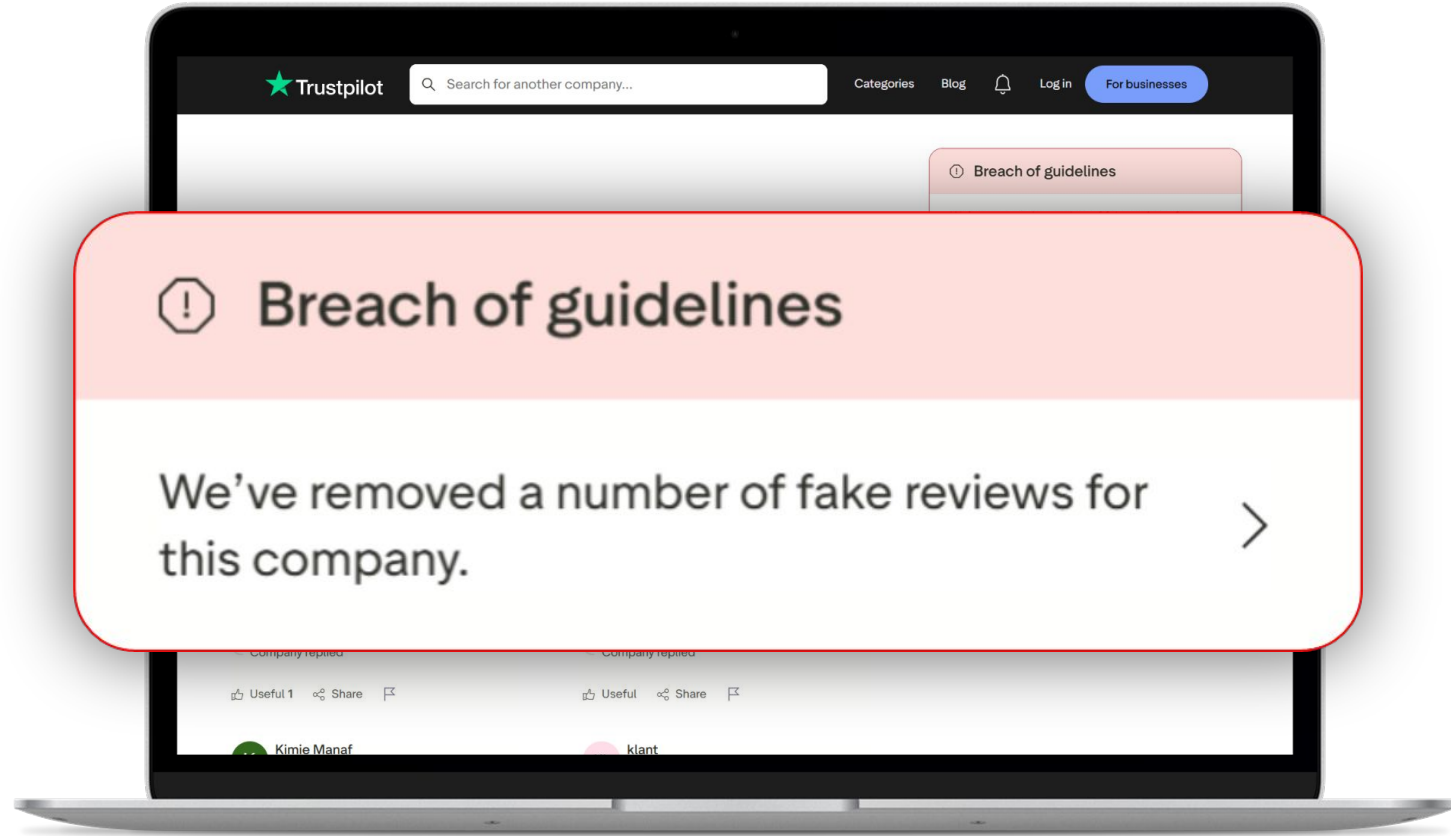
Trustpilot

Search for another company...

Categories Blog Log in For businesses

Breach of guidelines

Breach of guidelines

We've removed a number of fake reviews for this company.

Company replied

Company replied

Useful 1 Share

Useful Share

Kimie Manaf

klant